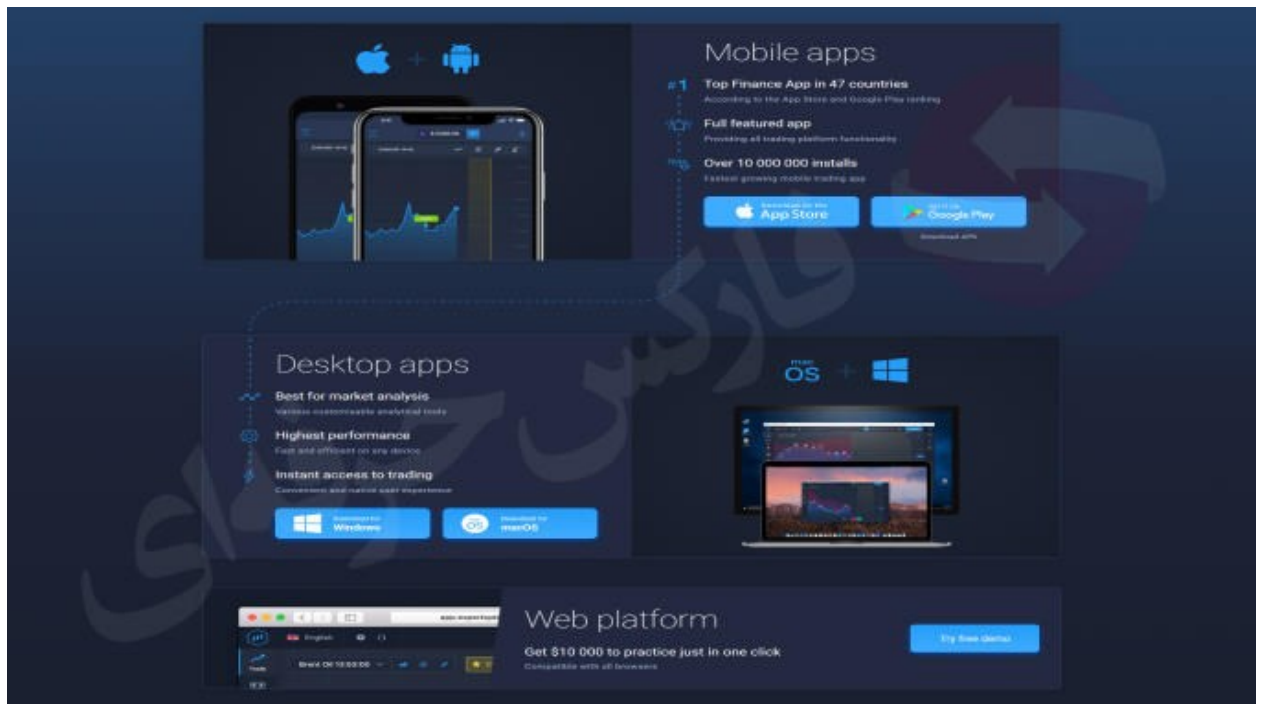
Mobile apps

#1 Top Finance App in 47 countries
According to the App Store and Google Play ranking

Full featured app
Providing all trading platform functionality

Over 10 000 000 installs
Fastest growing mobile trading app

Download on the App Store

GET IT ON Google Play

Download APK

Desktop apps

Best for market analysis
Various customizable analytical tools

Highest performance
Fast and efficient on any device

Instant access to trading
Convenient and native user experience

Download for Windows

Download for macOS

mac OS

Web platform

Get $10 000 to practice just in one click
Compatible with all browsers

Try free demo

فارکس حرفه ای